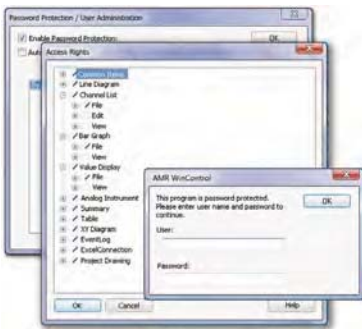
Password Protection / User Administration

Enable Password Protection

Auto

OK

Access Rights

Common Items

Line Diagram

Channel List

File

Edit

View

Bar Graph

File

View

Value Display

File

View

Analog Instrument

Summary

Table

XY Diagram

EventLog

ExcelConnection

Project Drawing

OK

Cancel

Help

AMR WinControl

This program is password protected. Please enter user name and password to continue.

OK

User:

Password: